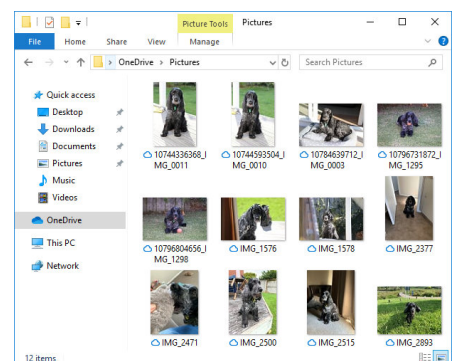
Picture Tools Pictures
File Home Share View Manage
> OneDrive > Pictures
Search Pictures
Quick access
Desktop
Downloads
Documents
Pictures
Music
Videos
OneDrive
This PC
Network
10744336368_IMG_0011
10744593504_IMG_0010
10784639712_IMG_0003
10796731872_IMG_1295
10796804656_IMG_1298
IMG_1576
IMG_1578
IMG_2377
IMG_2471
IMG_2500
IMG_2515
IMG_2893
12 items